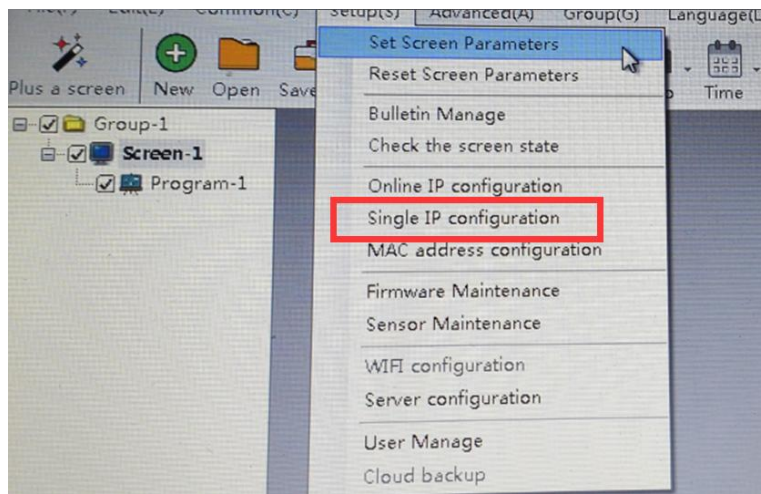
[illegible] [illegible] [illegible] Setup(S) Advanced(A) Group(G) Language(L

Plus a screen New Open Save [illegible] Time

Group-1
Screen-1
Program-1

Set Screen Parameters
Reset Screen Parameters
Bulletin Manage
Check the screen state
Online IP configuration
Single IP configuration
MAC address configuration
Firmware Maintenance
Sensor Maintenance
WIFI configuration
Server configuration
User Manage
Cloud backup